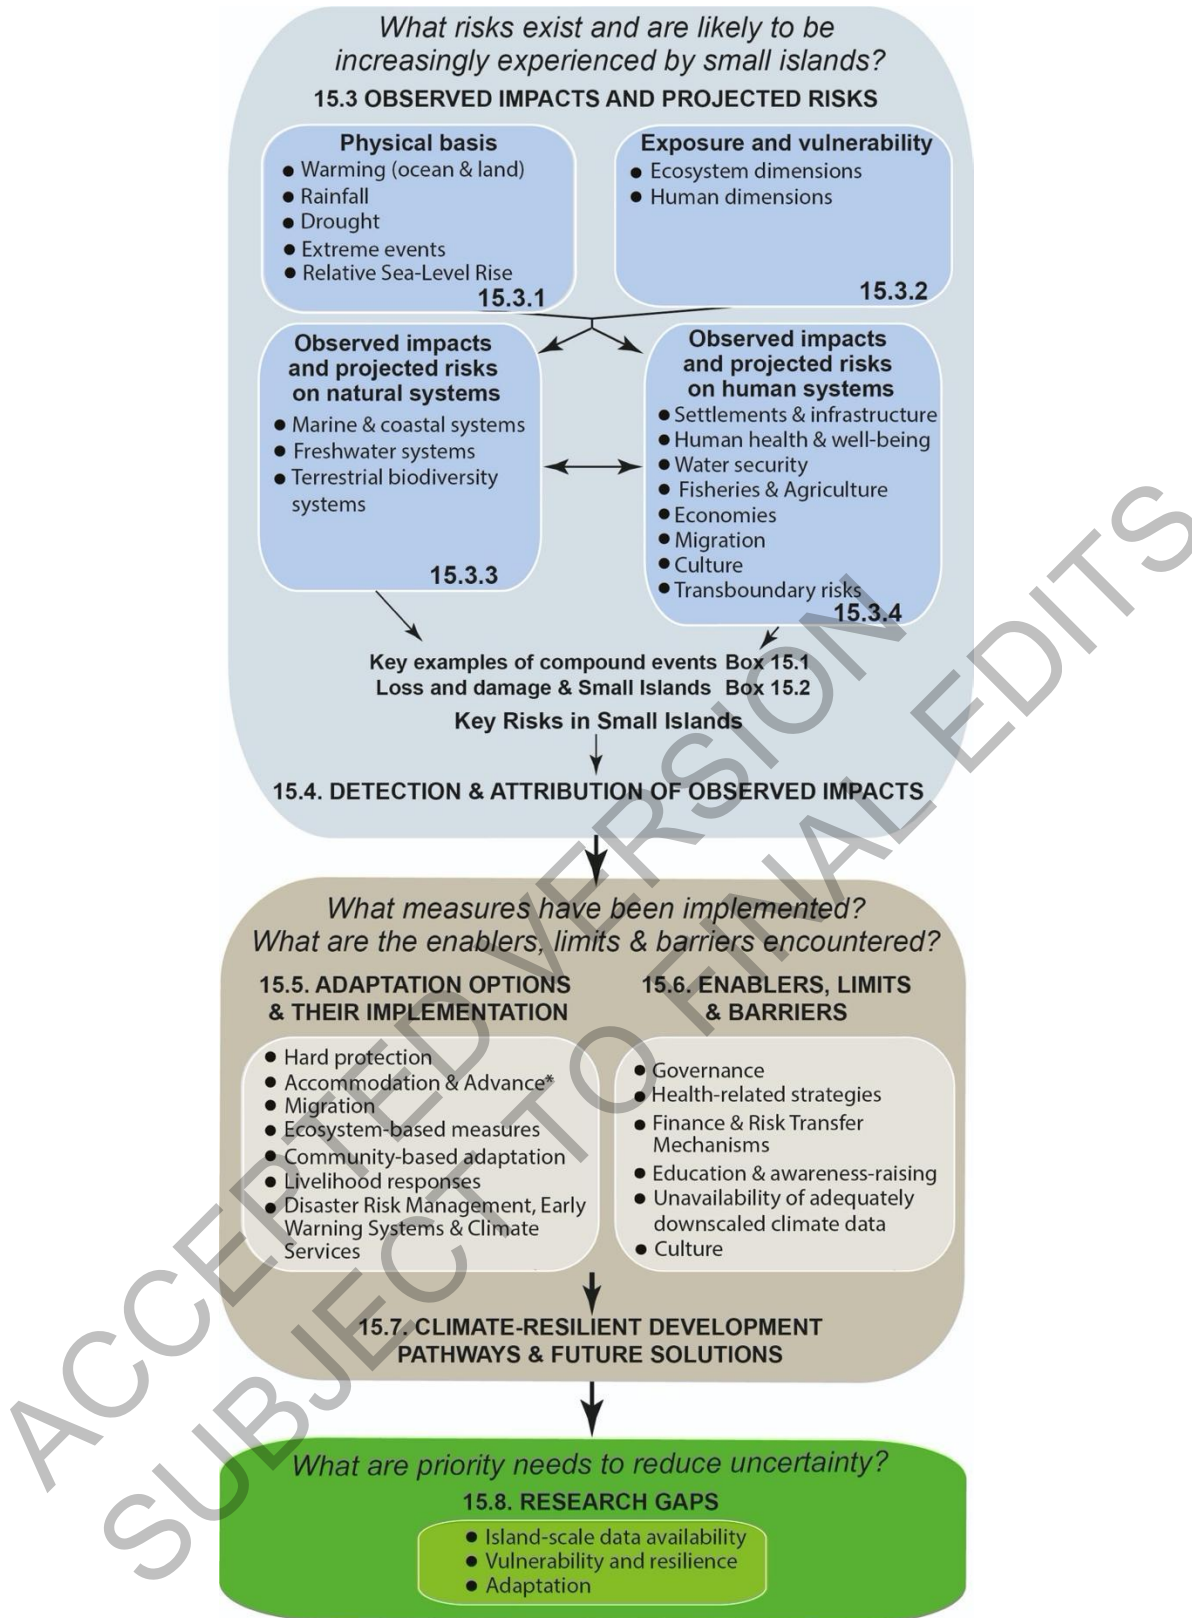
What risks exist and are likely to be increasingly experienced by small islands?

15.3 OBSERVED IMPACTS AND PROJECTED RISKS

Physical basis
- Warming (ocean & land)
- Rainfall
- Drought
- Extreme events
- Relative Sea-Level Rise

15.3.1

Exposure and vulnerability
- Ecosystem dimensions
- Human dimensions

15.3.2

Observed impacts and projected risks on natural systems
- Marine & coastal systems
- Freshwater systems
- Terrestrial biodiversity systems

15.3.3

Observed impacts and projected risks on human systems
- Settlements & infrastructure
- Human health & well-being
- Water security
- Fisheries & Agriculture
- Economies
- Migration
- Culture
- Transboundary risks

15.3.4

Key examples of compound events Box 15.1
Loss and damage & Small Islands Box 15.2

Key Risks in Small Islands

15.4. DETECTION & ATTRIBUTION OF OBSERVED IMPACTS

What measures have been implemented?
What are the enablers, limits & barriers encountered?

15.5. ADAPTATION OPTIONS & THEIR IMPLEMENTATION

- Hard protection
- Accommodation & Advance*
- Migration
- Ecosystem-based measures
- Community-based adaptation
- Livelihood responses
- Disaster Risk Management, Early Warning Systems & Climate Services

15.6. ENABLERS, LIMITS & BARRIERS

- Governance
- Health-related strategies
- Finance & Risk Transfer Mechanisms
- Education & awareness-raising
- Unavailability of adequately downscaled climate data
- Culture

15.7. CLIMATE-RESILIENT DEVELOPMENT PATHWAYS & FUTURE SOLUTIONS

What are priority needs to reduce uncertainty?

15.8. RESEARCH GAPS

- Island-scale data availability
- Vulnerability and resilience
- Adaptation

ACCEPTED VERSION
SUBJECT TO FINAL EDITS